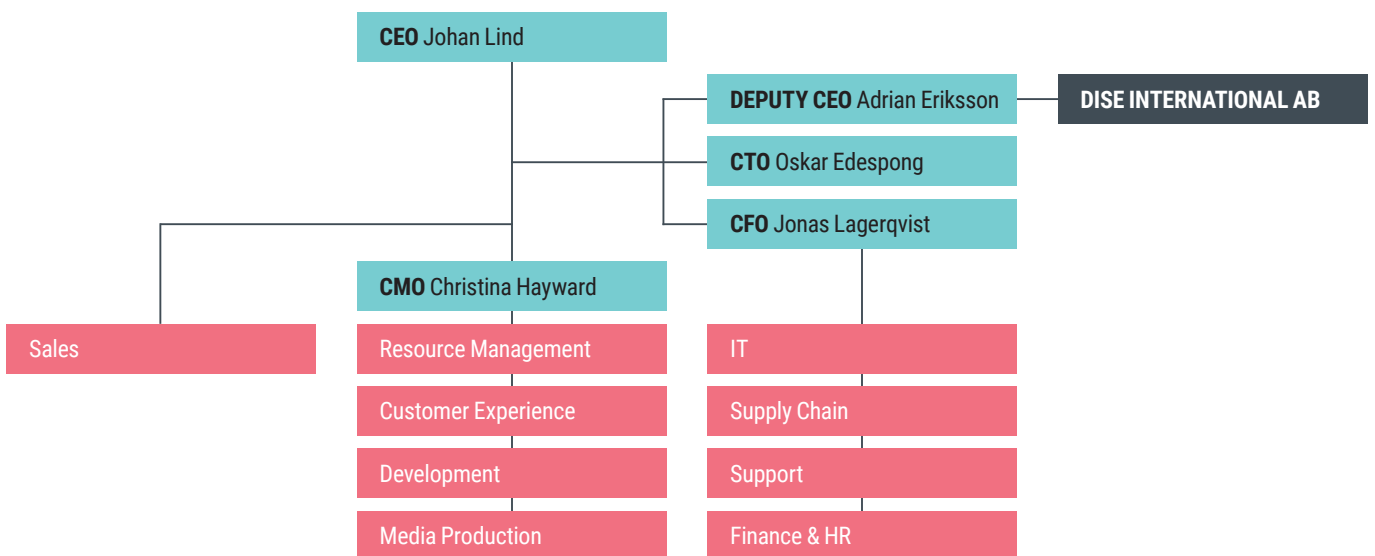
CEO Johan Lind

DEPUTY CEO Adrian Eriksson

DISE INTERNATIONAL AB

CTO Oskar Edespong

CFO Jonas Lagerqvist

CMO Christina Hayward

Sales

Resource Management

Customer Experience

Development

Media Production

IT

Supply Chain

Support

Finance & HR